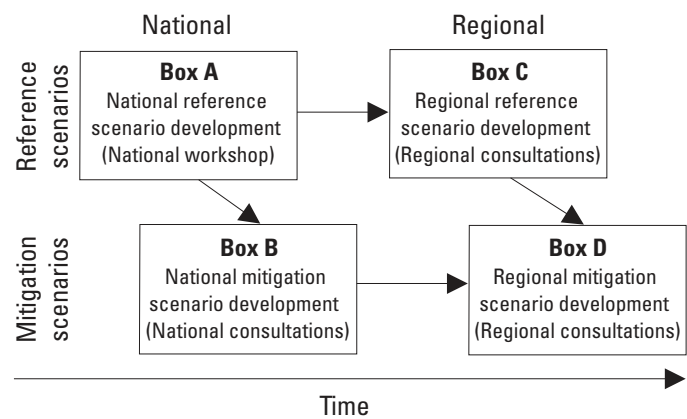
National

Regional

Reference scenarios

Box A
National reference scenario development
(National workshop)

Box C
Regional reference scenario development
(Regional consultations)

Mitigation scenarios

Box B
National mitigation scenario development
(National consultations)

Box D
Regional mitigation scenario development
(Regional consultations)

Time